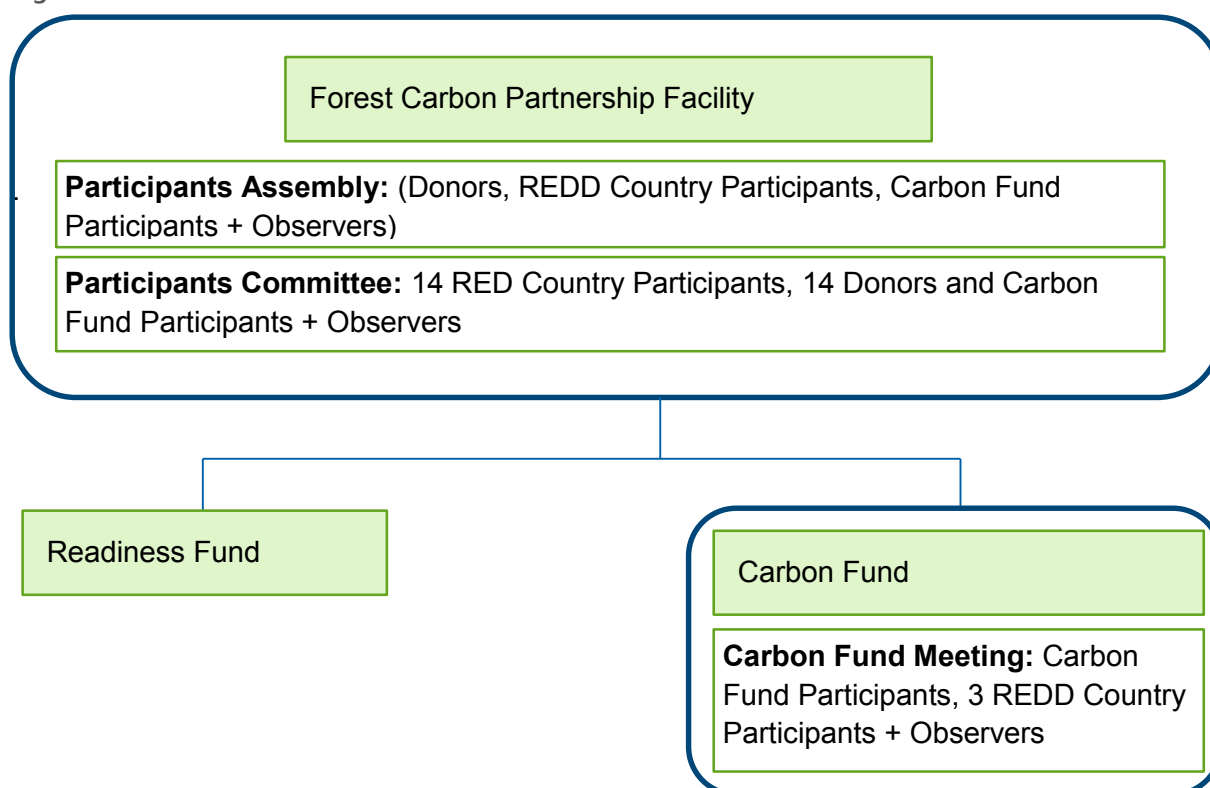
Forest Carbon Partnership Facility

**Participants Assembly:** (Donors, REDD Country Participants, Carbon Fund Participants + Observers)

**Participants Committee:** 14 RED Country Participants, 14 Donors and Carbon Fund Participants + Observers

Readiness Fund

Carbon Fund

**Carbon Fund Meeting:** Carbon Fund Participants, 3 REDD Country Participants + Observers